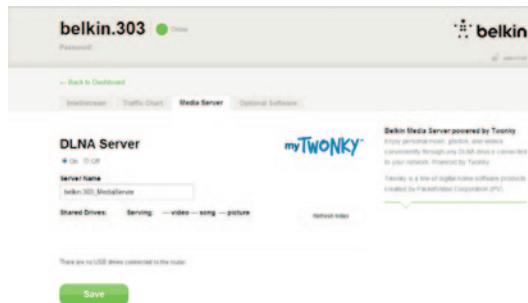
belkin.303 Online

Password

belkin

← Back to Dashboard

Intellistream Traffic Chart Media Server Optional Software

DLNA Server

On Off

Server Name

belkin.303_MediaServer

Shared Drives: Serving: —video — song — picture

Refresh Index

myTWONKY

Belkin Media Server powered by Twonky

Enjoy personal music, photos, and videos conveniently through any DLNA device connected to your network. Powered by Twonky.

Twonky is a line of digital home software products created by PacketVideo Corporation (PV).

There are no USB drives connected to the router.

Save